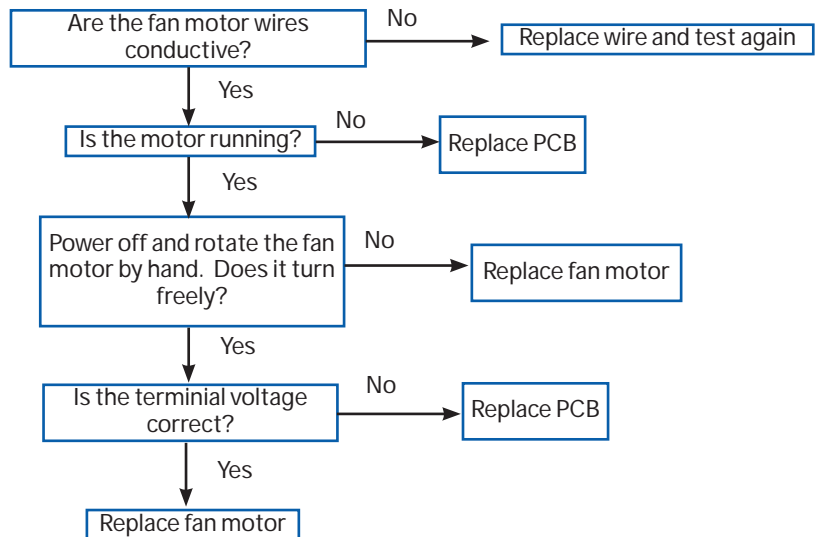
Are the fan motor wires conductive?

No

Replace wire and test again

Yes

Is the motor running?

No

Replace PCB

Yes

Power off and rotate the fan motor by hand. Does it turn freely?

No

Replace fan motor

Yes

Is the terminial voltage correct?

No

Replace PCB

Yes

Replace fan motor